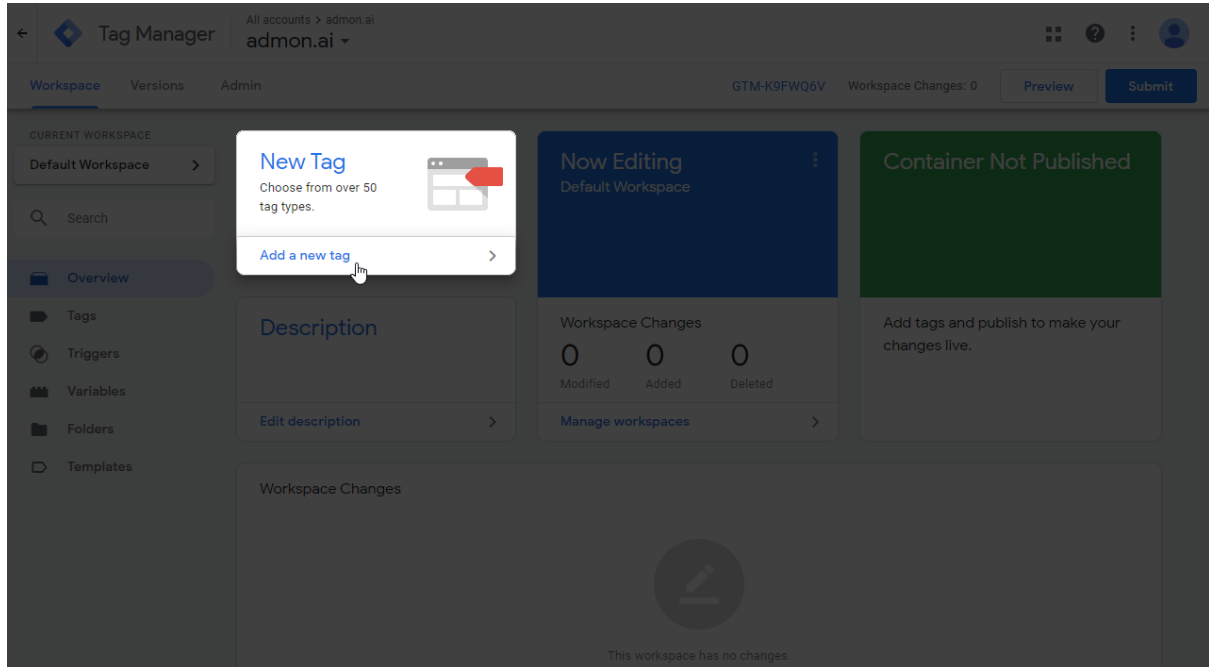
Tag Manager

All accounts > admon.ai
admon.ai

Workspace Versions Admin

GTM-K9FWQ6V Workspace Changes: 0 Preview Submit

CURRENT WORKSPACE
Default Workspace

Search

Overview
Tags
Triggers
Variables
Folders
Templates

New Tag
Choose from over 50 tag types.

Add a new tag

Now Editing
Default Workspace

Container Not Published

Description

Edit description

Workspace Changes
0 Modified
0 Added
0 Deleted

Manage workspaces

Add tags and publish to make your changes live.

Workspace Changes

This workspace has no changes.